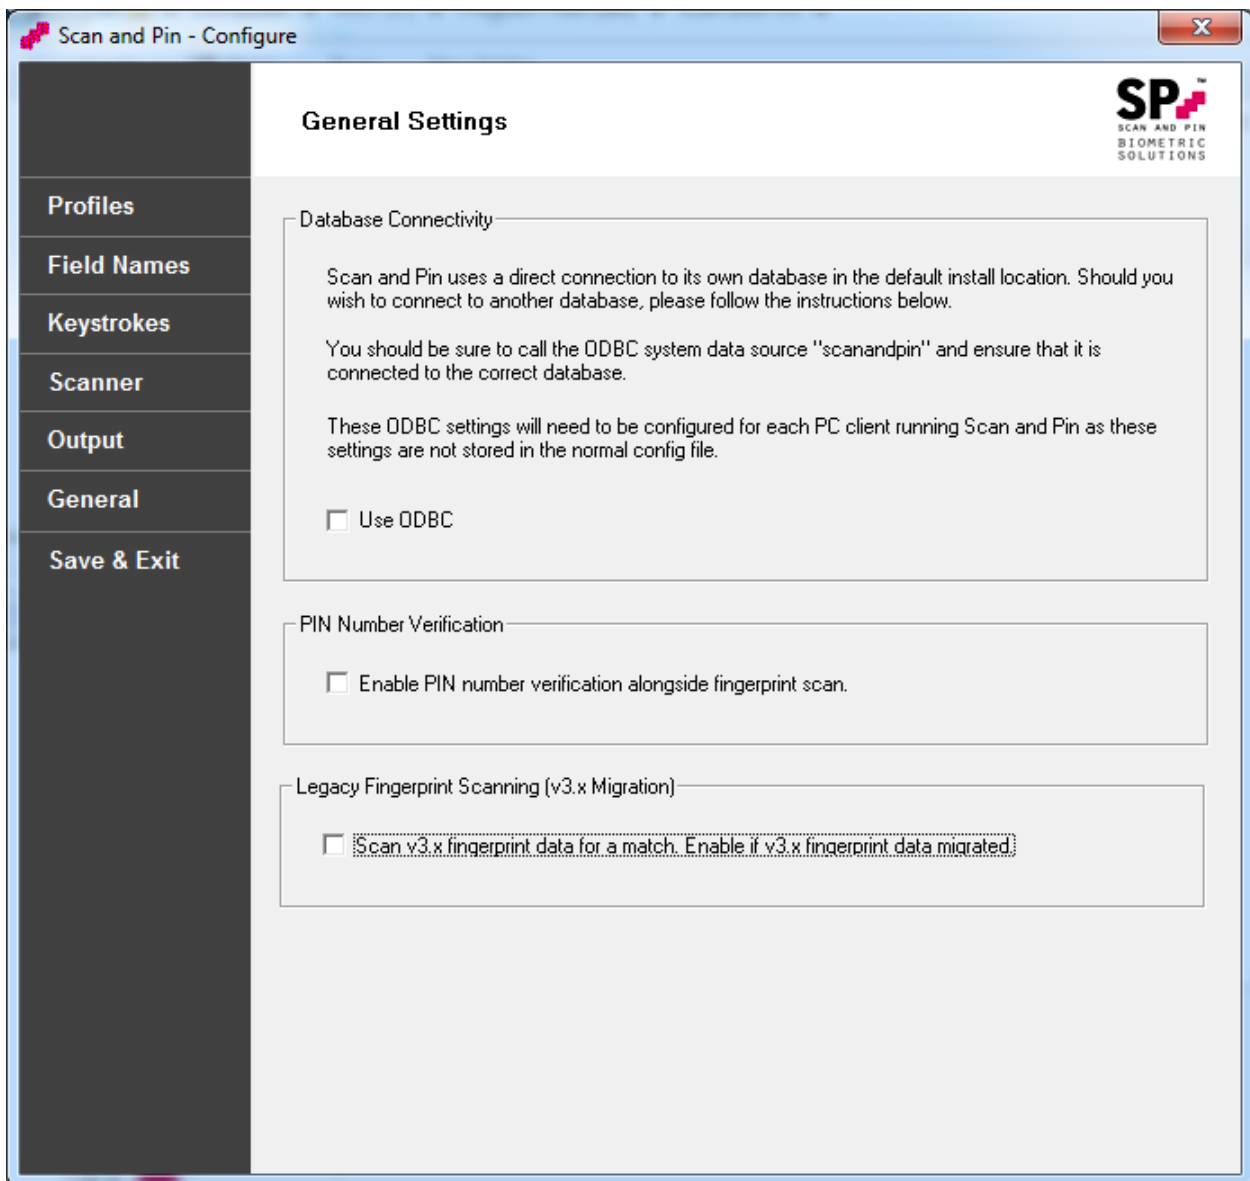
Scan and Pin - Configure

X

General Settings

SP™
SCAN AND PIN
BIOMETRIC SOLUTIONS

Profiles

Field Names

Keystrokes

Scanner

Output

General

Save & Exit

Database Connectivity

Scan and Pin uses a direct connection to its own database in the default install location. Should you wish to connect to another database, please follow the instructions below.

You should be sure to call the ODBC system data source "scanandpin" and ensure that it is connected to the correct database.

These ODBC settings will need to be configured for each PC client running Scan and Pin as these settings are not stored in the normal config file.

Use ODBC

PIN Number Verification

Enable PIN number verification alongside fingerprint scan.

Legacy Fingerprint Scanning (v3.x Migration)

Scan v3.x fingerprint data for a match. Enable if v3.x fingerprint data migrated.